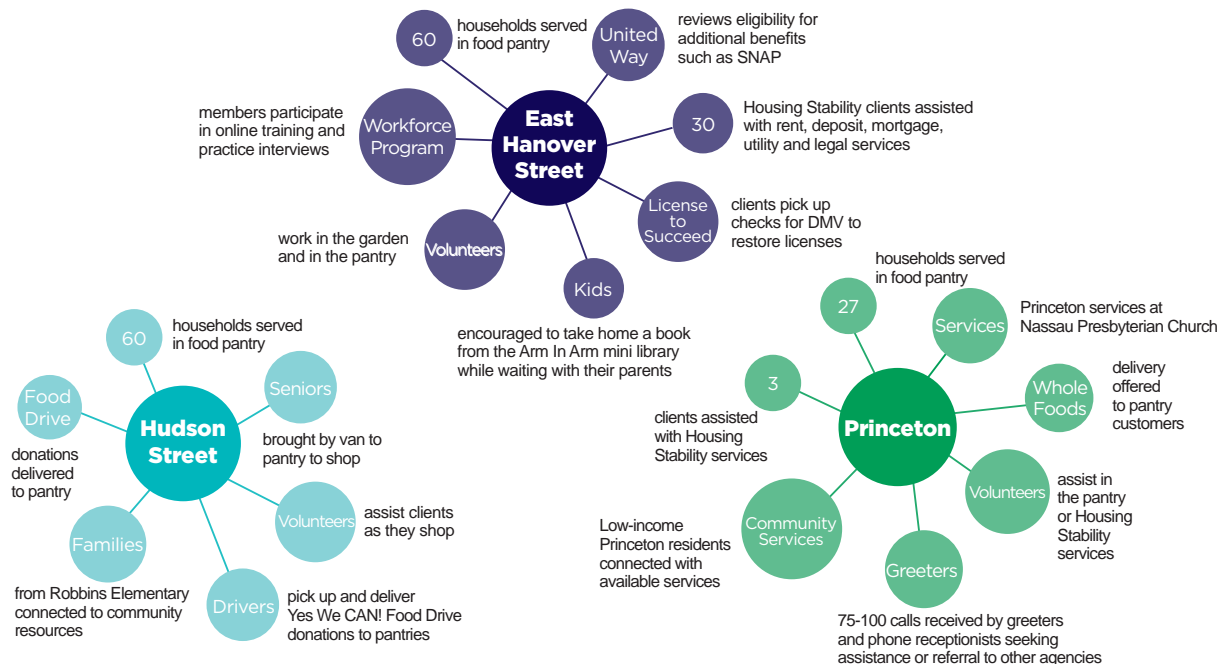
East Hanover Street

60
households served in food pantry

United Way
reviews eligibility for additional benefits such as SNAP

30
Housing Stability clients assisted with rent, deposit, mortgage, utility and legal services

License to Succeed
clients pick up checks for DMV to restore licenses

Kids
encouraged to take home a book from the Arm In Arm mini library while waiting with their parents

Volunteers
work in the garden and in the pantry

Workforce Program
members participate in online training and practice interviews

Hudson Street

60
households served in food pantry

Seniors
brought by van to pantry to shop

Volunteers
assist clients as they shop

Drivers
pick up and deliver Yes We CAN! Food Drive donations to pantries

Families
from Robbins Elementary connected to community resources

Food Drive
donations delivered to pantry

Princeton

27
households served in food pantry

Services
Princeton services at Nassau Presbyterian Church

Whole Foods
delivery offered to pantry customers

Volunteers
assist in the pantry or Housing Stability services

Greeters
75-100 calls received by greeters and phone receptionists seeking assistance or referral to other agencies

Community Services
Low-income Princeton residents connected with available services

3
clients assisted with Housing Stability services